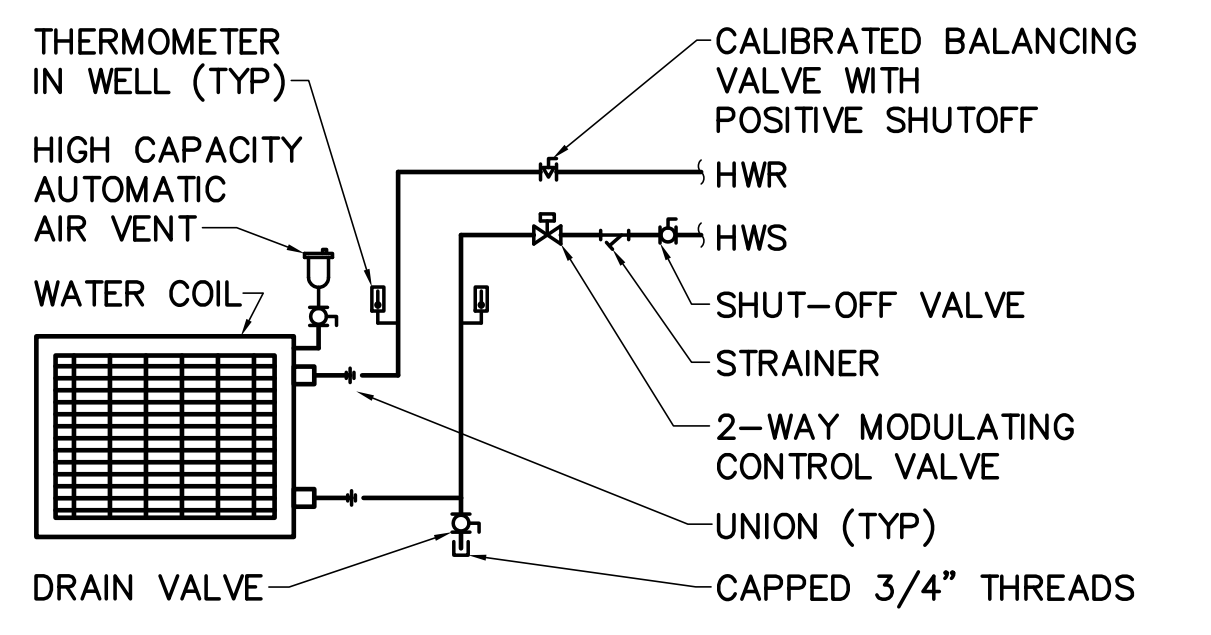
THERMOMETER IN WELL (TYP)

HIGH CAPACITY AUTOMATIC AIR VENT

WATER COIL

CALIBRATED BALANCING VALVE WITH POSITIVE SHUTOFF

HWR

HWS

SHUT–OFF VALVE

STRAINER

2–WAY MODULATING CONTROL VALVE

UNION (TYP)

DRAIN VALVE

CAPPED 3/4" THREADS